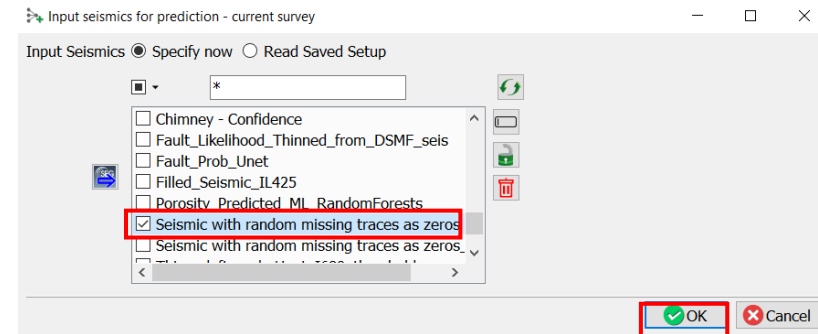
Input seismics for prediction - current survey

Input Seismics ◉ Specify now ○ Read Saved Setup

*

☐ Chimney - Confidence
☐ Fault_Likelihood_Thinned_from_DSMF_seis
☐ Fault_Prob_Unet
☐ Filled_Seismic_IL425
☐ Porosity_Predicted_ML_RandomForests
☑ Seismic with random missing traces as zeros
☐ Seismic with random missing traces as zeros_
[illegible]

OK
Cancel